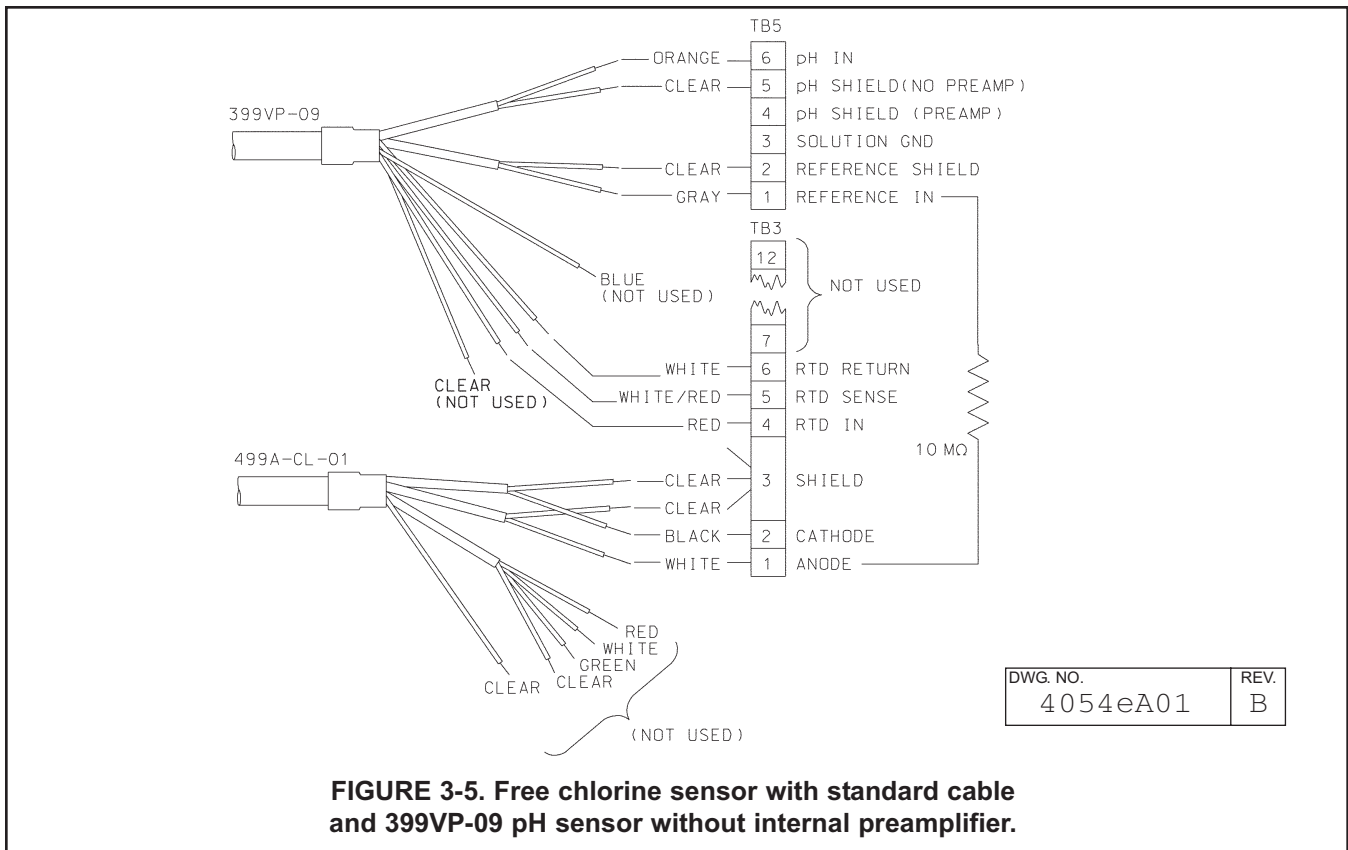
TB5

399VP-09

ORANGE 6 pH IN
CLEAR 5 pH SHIELD(NO PREAMP)
4 pH SHIELD (PREAMP)
3 SOLUTION GND
CLEAR 2 REFERENCE SHIELD
GRAY 1 REFERENCE IN

TB3
12
NOT USED
7

BLUE (NOT USED)

WHITE 6 RTD RETURN
WHITE/RED 5 RTD SENSE
RED 4 RTD IN

CLEAR (NOT USED)

10 MΩ

499A-CL-01

CLEAR
CLEAR 3 SHIELD
BLACK 2 CATHODE
WHITE 1 ANODE

RED
WHITE
GREEN
CLEAR
CLEAR
(NOT USED)

| DWG. NO. | REV. |
|---|---|
| 4054eA01 | B |

FIGURE 3-5. Free chlorine sensor with standard cable and 399VP-09 pH sensor without internal preamplifier.